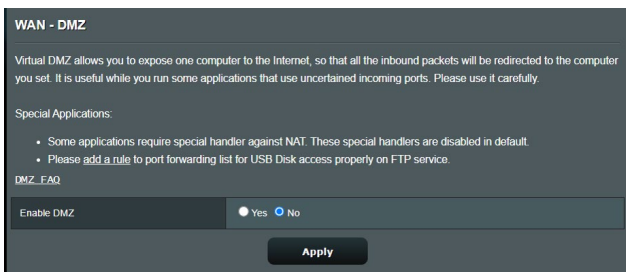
WAN - DMZ

Virtual DMZ allows you to expose one computer to the Internet, so that all the inbound packets will be redirected to the computer you set. It is useful while you run some applications that use uncertained incoming ports. Please use it carefully.

Special Applications:

- Some applications require special handler against NAT. These special handlers are disabled in default.
- Please add a rule to port forwarding list for USB Disk access properly on FTP service.

DMZ FAQ

| Enable DMZ | Yes No |
|---|---|

Apply